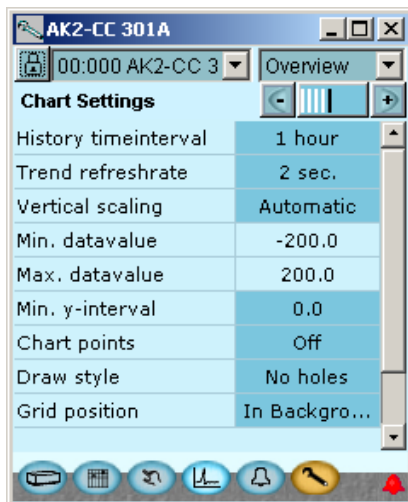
AK2-CC 301A

00:000 AK2-CC 3

Overview

Chart Settings

| | |
|---|---|
| History timeinterval | 1 hour |
| Trend refreshrate | 2 sec. |
| Vertical scaling | Automatic |
| Min. datavalue | -200.0 |
| Max. datavalue | 200.0 |
| Min. y-interval | 0.0 |
| Chart points | Off |
| Draw style | No holes |
| Grid position | In Backgro... |